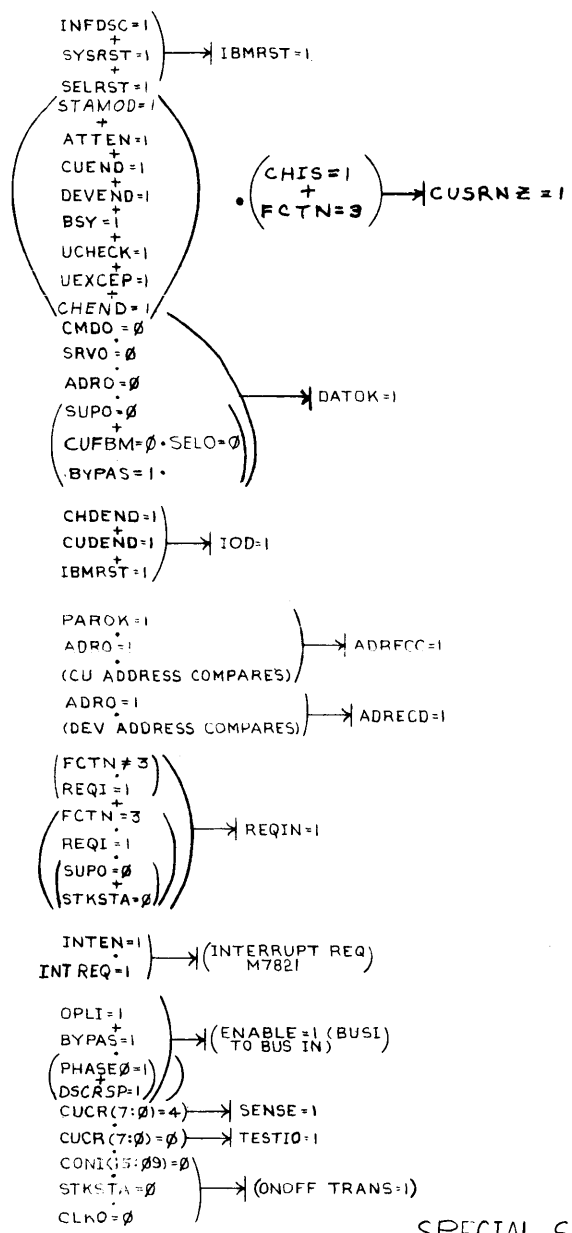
INFDSC=1
+
SYSRST=1
+
SELRST=1
IBMRST=1

STAMOD=1
+
ATTEN=1
+
CUEND=1
+
DEVEND=1
+
BSY=1
+
UCHECK=1
+
UEXCEP=1
+
CHEND=1
• (CHIS=1 + FCTN=3) CUSRNZ=1

CMDO=Ø
•
SRVO=Ø
•
ADRO=Ø
•
(SUPO=Ø + CUFBM=Ø • SELO=Ø)
•BYPAS=1•
DATOK=1

CHDEND=1
+
CUDEND=1
+
IBMRST=1
IOD=1

PAROK=1
•
ADRO=1
•
(CU ADDRESS COMPARES)
ADRECC=1

ADRO=1
•
(DEV ADDRESS COMPARES)
ADRECD=1

(FCTN≠3
•
REQI=1)
+
(FCTN=3
•
REQI=1
•
(SUPO=Ø + STKSTA=Ø))
REQIN=1

INTEN=1
•
INT REQ=1
(INTERRUPT REQ M7821)

OPLI=1
+
BYPAS=1
+
(PHASEØ=1 + DSCRSP=1)
(ENABLE=1 (BUSI) TO BUS IN)

CUCR(7:Ø)=4 SENSE=1
CUCR(7:Ø)=Ø TESTIO=1

CONI(15:Ø9)=Ø
•
STKSTA=Ø
•
CLKO=Ø
(ONOFF TRANS=1)

SPECIAL C